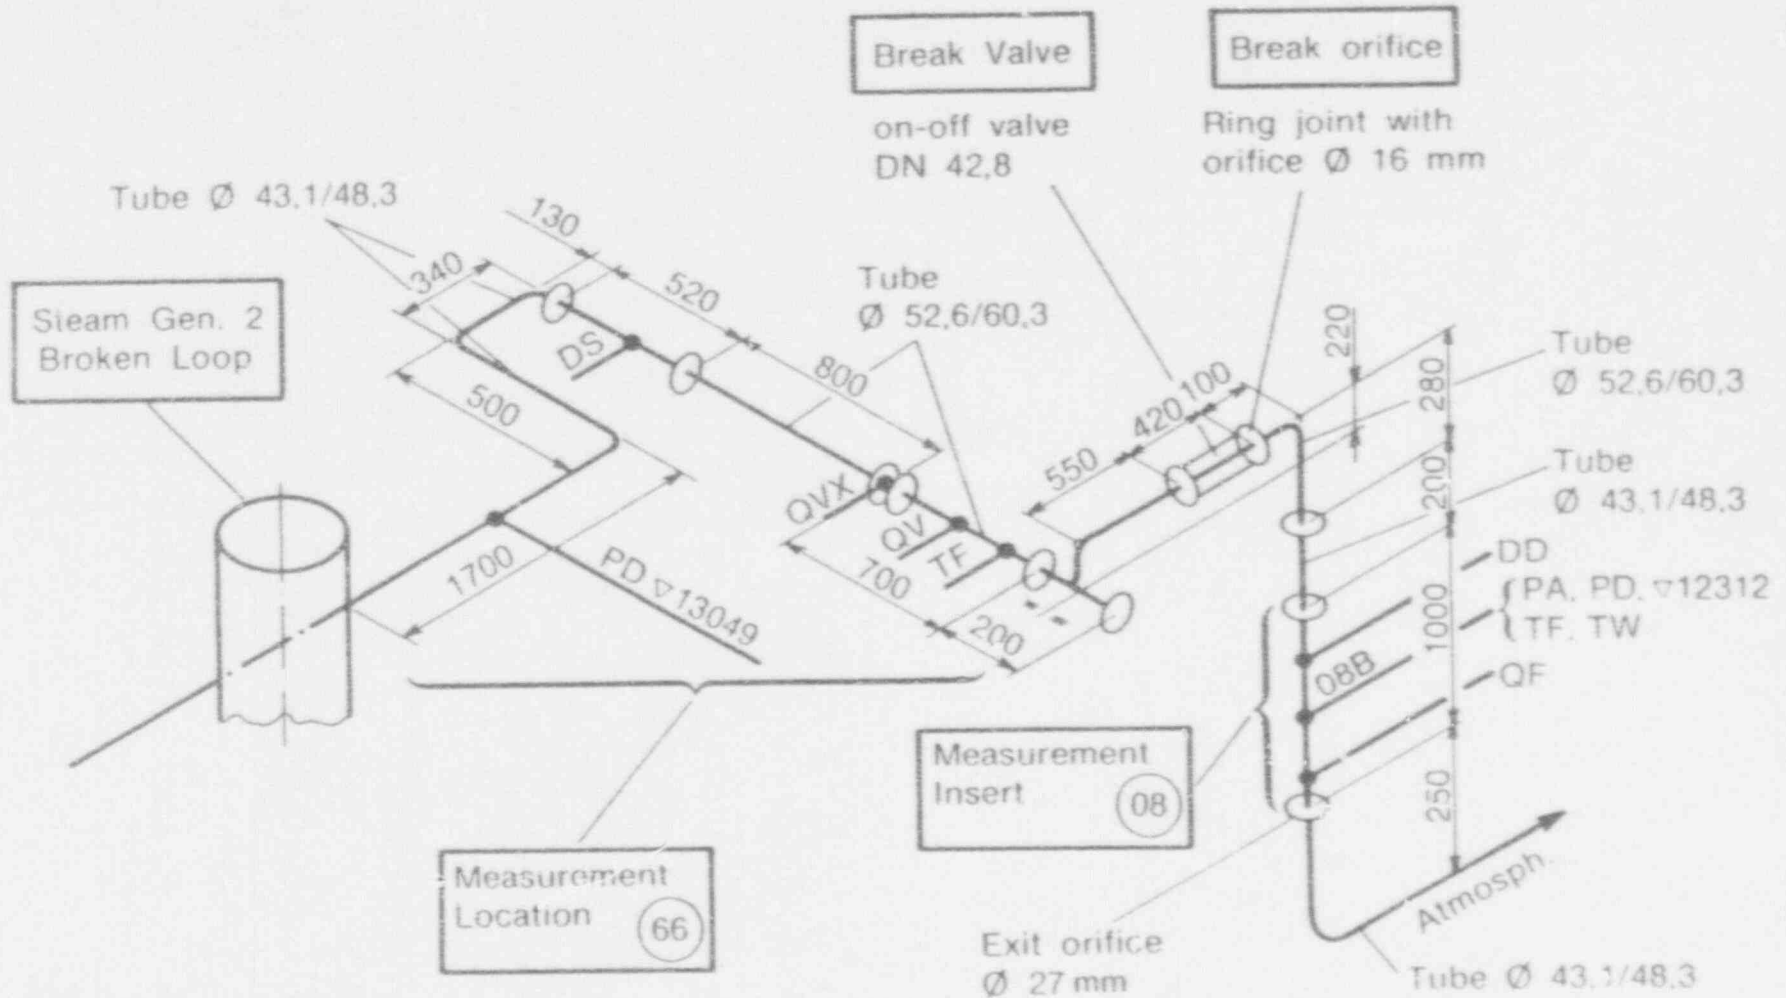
Break Valve

on-off valve
DN 42,8

Break orifice

Ring joint with
orifice Ø 16 mm

Tube Ø 43,1/48,3

130

340

520

Steam Gen. 2
Broken Loop

DS

Tube
Ø 52,6/60,3

800

500

100

420

550

220

280

Tube
Ø 52,6/60,3

200

Tube
Ø 43,1/48,3

QVX

QV

TF

700

1700

PD ▽13049

200

DD

PA, PD, ▽12312
TF, TW

1000

08B

QF

250

Measurement
Insert
08

Measurement
Location
66

Atmosph.

Exit orifice
Ø 27 mm

Tube Ø 43,1/48,3